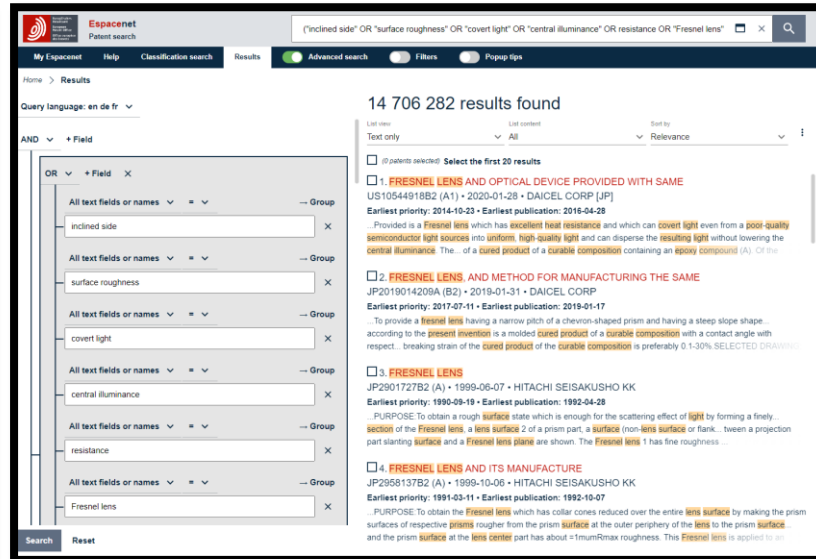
Espacenet
Patent search

("inclined side" OR "surface roughness" OR "covert light" OR "central illuminance" OR resistance OR "Fresnel lens"

My Espacenet | Help | Classification search | Results | Advanced search | Filters | Popup tips

Home > Results

Query language: en de fr

AND + Field

OR + Field ×

All text fields or names = → Group
inclined side ×

All text fields or names = → Group
surface roughness ×

All text fields or names = → Group
covert light ×

All text fields or names = → Group
central illuminance ×

All text fields or names = → Group
resistance ×

All text fields or names = → Group
Fresnel lens ×

Search | Reset

14 706 282 results found

List view: Text only
List content: All
Sort by: Relevance

(0 patents selected) Select the first 20 results

1. FRESNEL LENS AND OPTICAL DEVICE PROVIDED WITH SAME
US10544918B2 (A1) • 2020-01-28 • DAICEL CORP [JP]
Earliest priority: 2014-10-23 • Earliest publication: 2016-04-28
...Provided is a Fresnel lens which has excellent heat resistance and which can covert light even from a poor-quality semiconductor light sources into uniform, high-quality light and can disperse the resulting light without lowering the central illuminance. The... of a cured product of a curable composition containing an epoxy compound (A). Of the

2. FRESNEL LENS, AND METHOD FOR MANUFACTURING THE SAME
JP2019014209A (B2) • 2019-01-31 • DAICEL CORP
Earliest priority: 2017-07-11 • Earliest publication: 2019-01-17
...To provide a Fresnel lens having a narrow pitch of a chevron-shaped prism and having a steep slope shape... according to the present invention is a molded cured product of a curable composition with a contact angle with respect... breaking strain of the cured product of the curable composition is preferably 0.1-30% SELECTED DRAWI

3. FRESNEL LENS
JP2901727B2 (A) • 1999-06-07 • HITACHI SEISAKUSHO KK
Earliest priority: 1990-09-19 • Earliest publication: 1992-04-28
...PURPOSE:To obtain a rough surface state which is enough for the scattering effect of light by forming a finely... section of the Fresnel lens, a lens surface 2 of a prism part, a surface (non-lens surface or flank... tween a projection part slanting surface and a Fresnel lens plane are shown. The Fresnel lens 1 has fine roughness

4. FRESNEL LENS AND ITS MANUFACTURE
JP2958137B2 (A) • 1999-10-06 • HITACHI SEISAKUSHO KK
Earliest priority: 1991-03-11 • Earliest publication: 1992-10-07
...PURPOSE:To obtain the Fresnel lens which has collar cones reduced over the entire lens surface by making the prism surfaces of respective prisms rougher from the prism surface at the outer periphery of the lens to the prism surface... and the prism surface at the lens center part has about =1mumRmax roughness. This Fresnel lens is applied to an